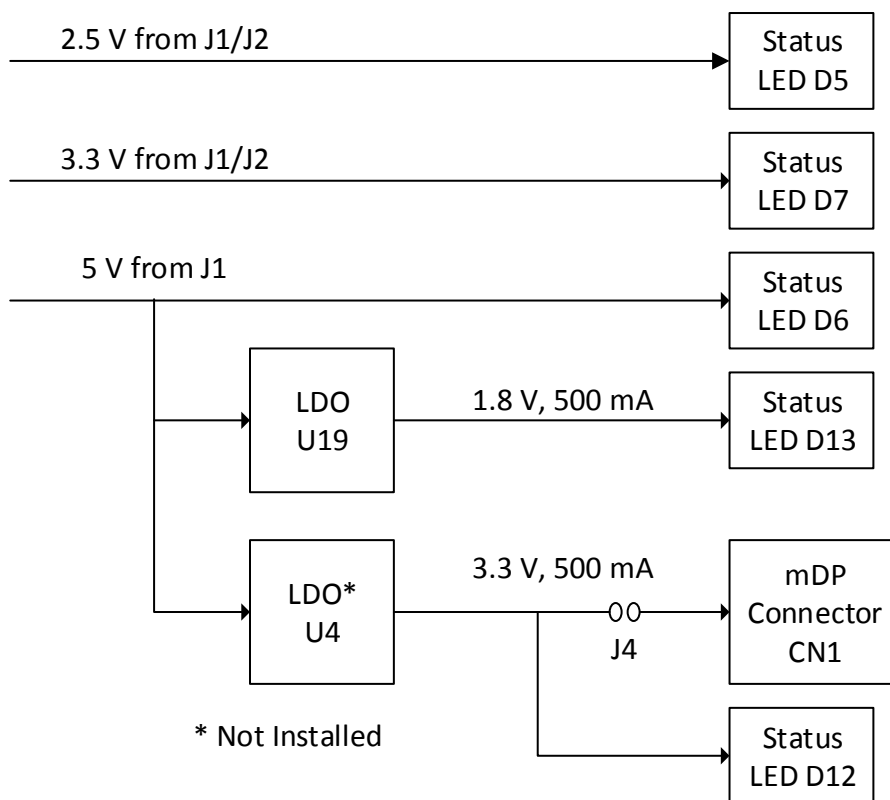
2.5 V from J1/J2

Status LED D5

3.3 V from J1/J2

Status LED D7

5 V from J1

Status LED D6

LDO U19

1.8 V, 500 mA

Status LED D13

LDO* U4

3.3 V, 500 mA

J4

mDP Connector CN1

* Not Installed

Status LED D12